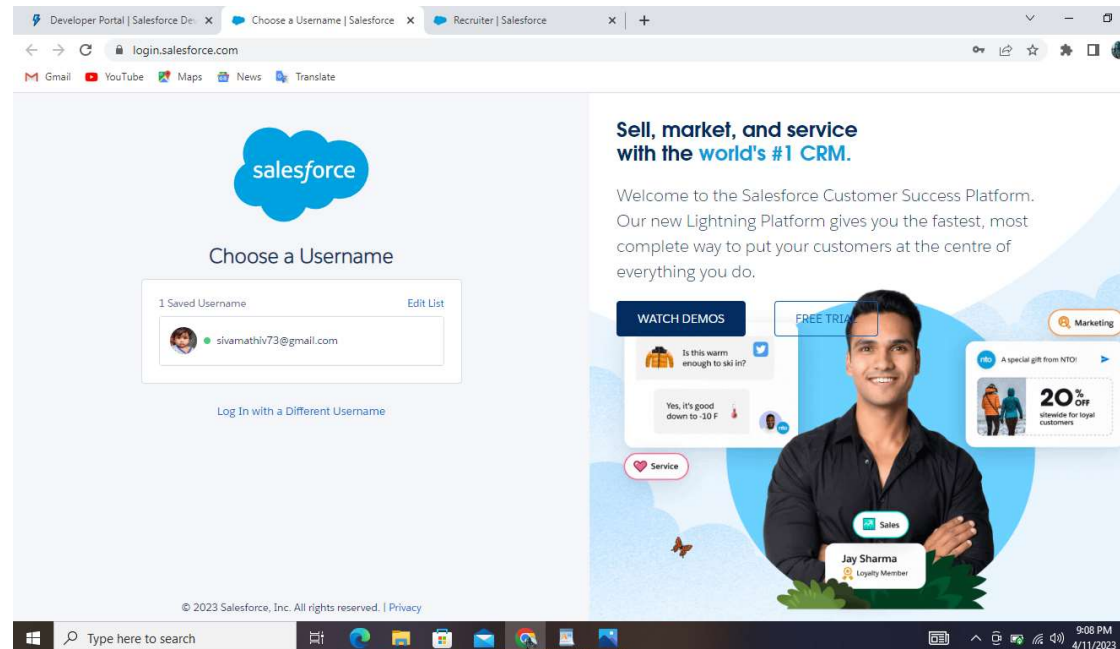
Developer Portal | Salesforce De
Choose a Username | Salesforce
Recruiter | Salesforce
login.salesforce.com
Gmail YouTube Maps News Translate

salesforce

Choose a Username

1 Saved Username Edit List
sivamathiv73@gmail.com

Log In with a Different Username

© 2023 Salesforce, Inc. All rights reserved. | Privacy

Sell, market, and service with the world's #1 CRM.

Welcome to the Salesforce Customer Success Platform. Our new Lightning Platform gives you the fastest, most complete way to put your customers at the centre of everything you do.

WATCH DEMOS
FREE TRIA

Is this warm enough to ski in?
Yes, it's good down to -10 F
Service
Marketing
A special gift from NTO!
20% OFF sitewide for loyal customers
Sales
Jay Sharma
Loyalty Member

Type here to search
9:08 PM
4/11/2023